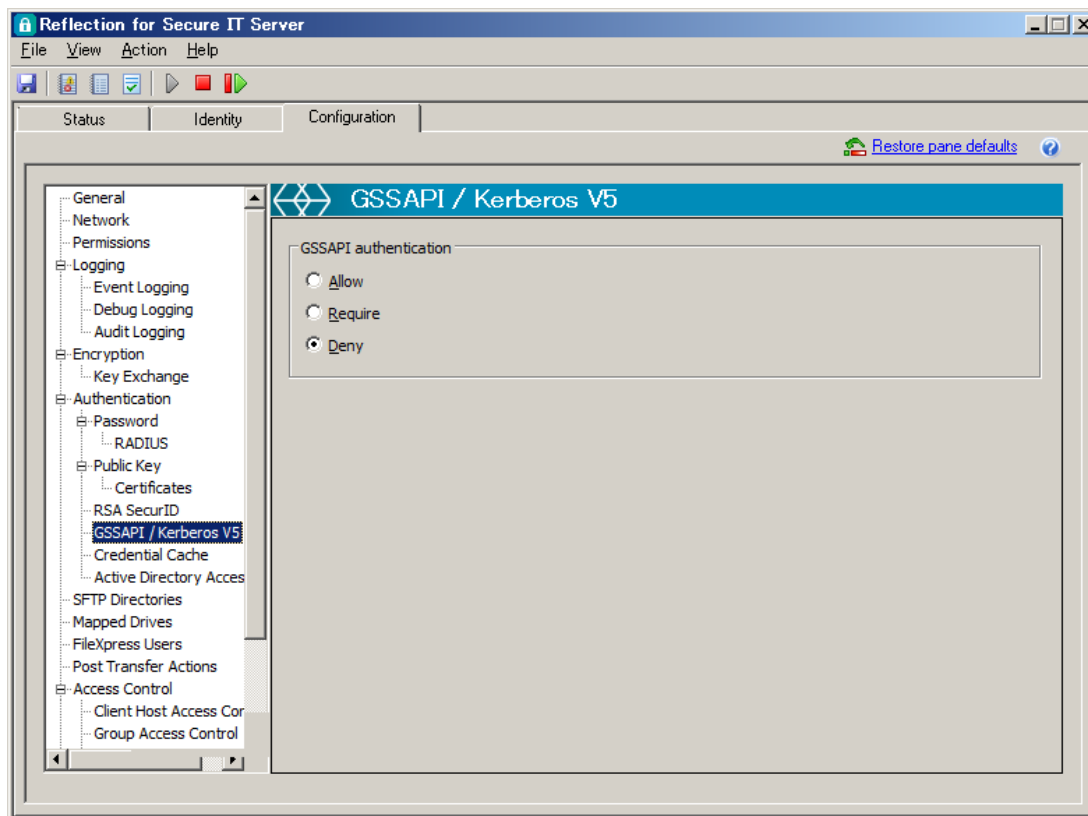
Reflection for Secure IT Server

File View Action Help

Status Identity Configuration

Restore pane defaults

General
Network
Permissions
Logging
Event Logging
Debug Logging
Audit Logging
Encryption
Key Exchange
Authentication
Password
RADIUS
Public Key
Certificates
RSA SecurID
GSSAPI / Kerberos V5
Credential Cache
Active Directory Acces
SFTP Directories
Mapped Drives
FileXpress Users
Post Transfer Actions
Access Control
Client Host Access Cor
Group Access Control

GSSAPI / Kerberos V5

GSSAPI authentication

Allow

Require

Deny